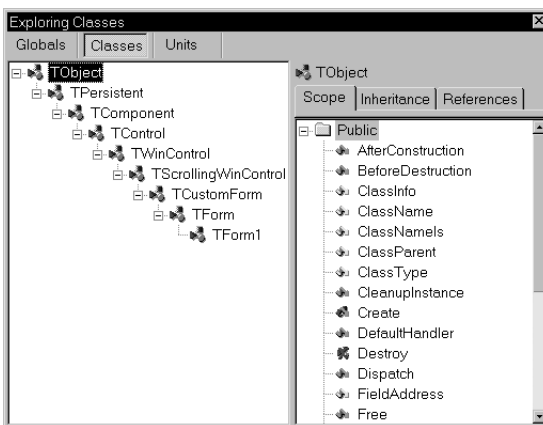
Exploring Classes

Globals | Classes | Units

TObject
TPersistent
TComponent
TControl
TWinControl
TScrollingWinControl
TCustomForm
TForm
TForm1

TObject

Scope | Inheritance | References

Public
AfterConstruction
BeforeDestruction
ClassInfo
ClassName
ClassNameIs
ClassParent
ClassType
CleanupInstance
Create
DefaultHandler
Destroy
Dispatch
FieldAddress
Free